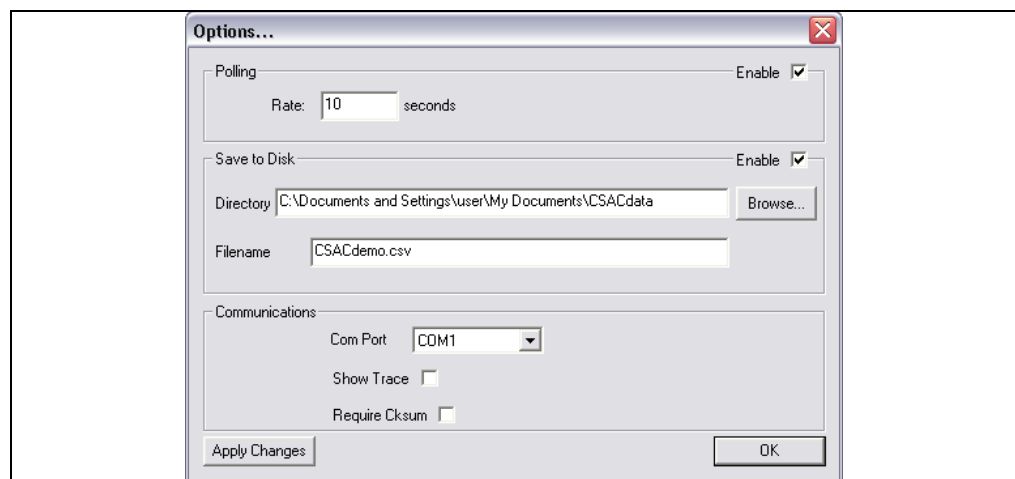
Options...

Polling

Enable

Rate: 10 seconds

Save to Disk

Enable

Directory C:\Documents and Settings\user\My Documents\CSACdata

Browse...

Filename CSACdemo.csv

Communications

Com Port COM1

Show Trace

Require Cksum

Apply Changes

OK